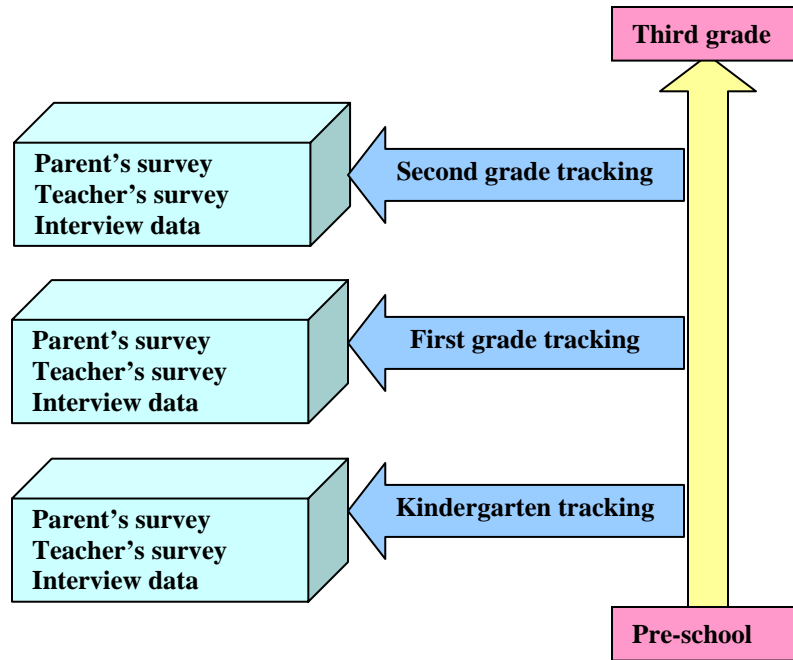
Third grade

Parent’s survey
Teacher’s survey
Interview data

Second grade tracking

Parent’s survey
Teacher’s survey
Interview data

First grade tracking

Parent’s survey
Teacher’s survey
Interview data

Kindergarten tracking

Pre-school